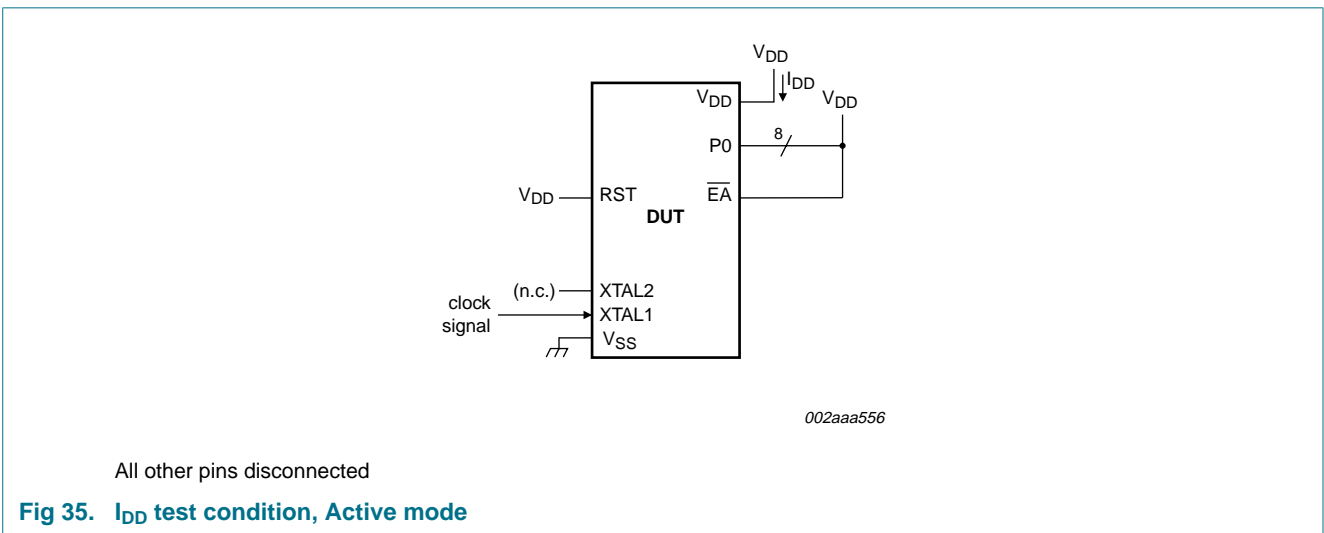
$V_{DD}$

$I_{DD}$

$V_{DD}$

$V_{DD}$

8

P0

$V_{DD}$

RST

$\overline{EA}$

DUT

(n.c.)

XTAL2

clock signal

XTAL1

$V_{SS}$

002aaa556

All other pins disconnected

Fig 35. $I_{DD}$ test condition, Active mode